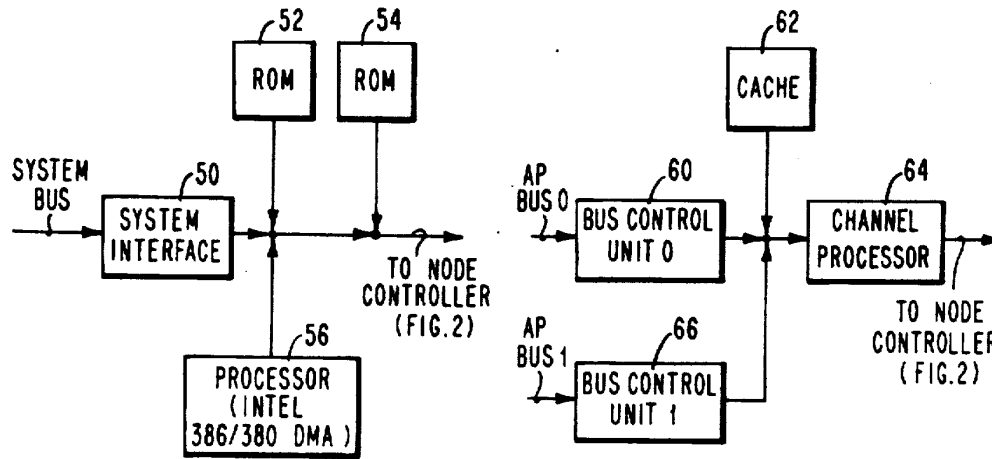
52
ROM
54
ROM
SYSTEM BUS
50
SYSTEM INTERFACE
TO NODE CONTROLLER (FIG.2)
56
PROCESSOR (INTEL 386/380 DMA)

62
CACHE
AP BUS 0
60
BUS CONTROL UNIT 0
64
CHANNEL PROCESSOR
TO NODE CONTROLLER (FIG.2)
AP BUS 1
66
BUS CONTROL UNIT 1